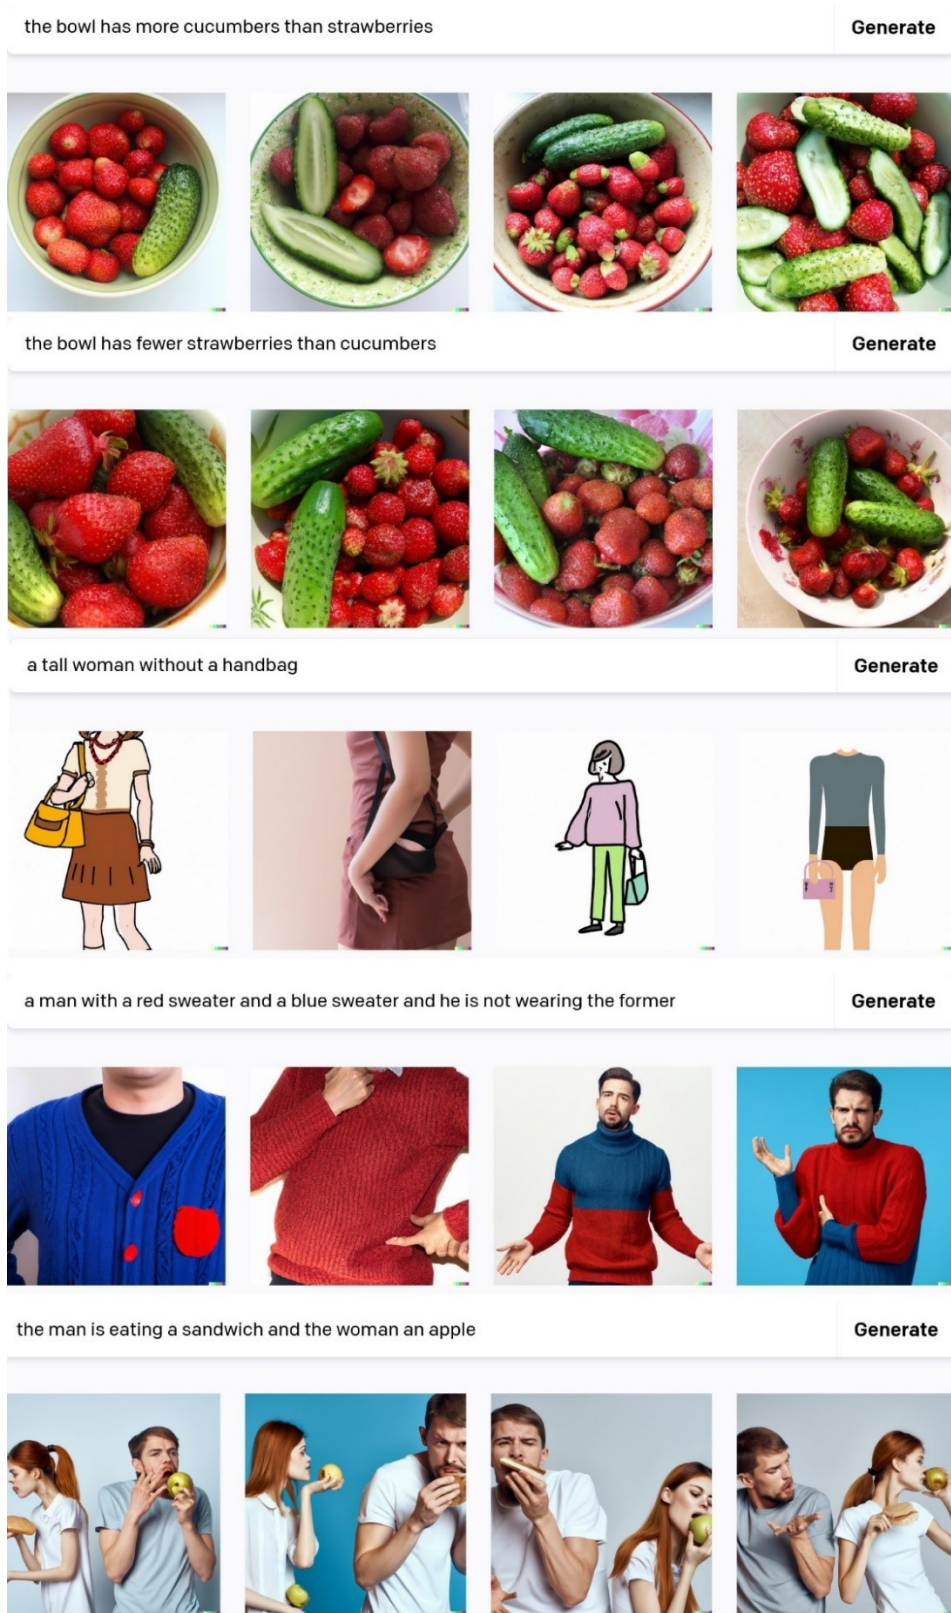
the bowl has more cucumbers than strawberries

Generate

the bowl has fewer strawberries than cucumbers

Generate

a tall woman without a handbag

Generate

a man with a red sweater and a blue sweater and he is not wearing the former

Generate

the man is eating a sandwich and the woman an apple

Generate